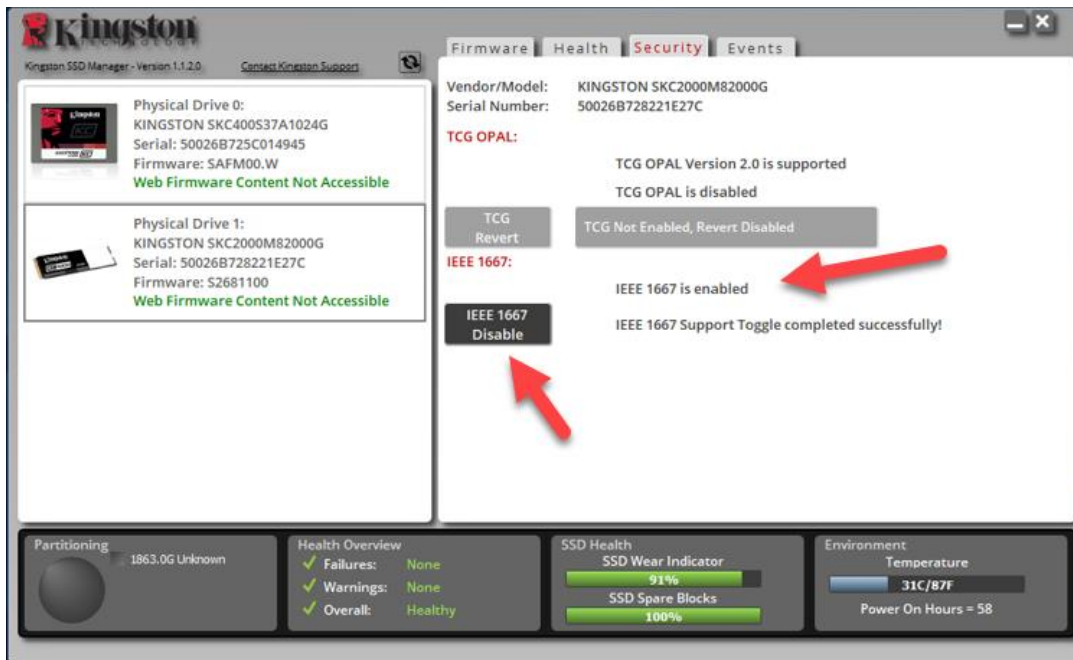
Kingston TECHNOLOGY

Kingston SSD Manager - Version 1.1.2.0

Contact Kingston Support

Firmware | Health | Security | Events

Physical Drive 0:
KINGSTON SKC400S37A1024G
Serial: 50026B725C014945
Firmware: SAFM00.W
Web Firmware Content Not Accessible

Physical Drive 1:
KINGSTON SKC2000M82000G
Serial: 50026B728221E27C
Firmware: S2681100
Web Firmware Content Not Accessible

Vendor/Model: KINGSTON SKC2000M82000G
Serial Number: 50026B728221E27C

TCG OPAL:

TCG OPAL Version 2.0 is supported

TCG OPAL is disabled

TCG Revert

TCG Not Enabled, Revert Disabled

IEEE 1667:

IEEE 1667 is enabled

IEEE 1667 Disable

IEEE 1667 Support Toggle completed successfully!

Partitioning
1863.0G Unknown

Health Overview
Failures: None
Warnings: None
Overall: Healthy

SSD Health
SSD Wear Indicator
91%
SSD Spare Blocks
100%

Environment
Temperature
31C/87F
Power On Hours = 58